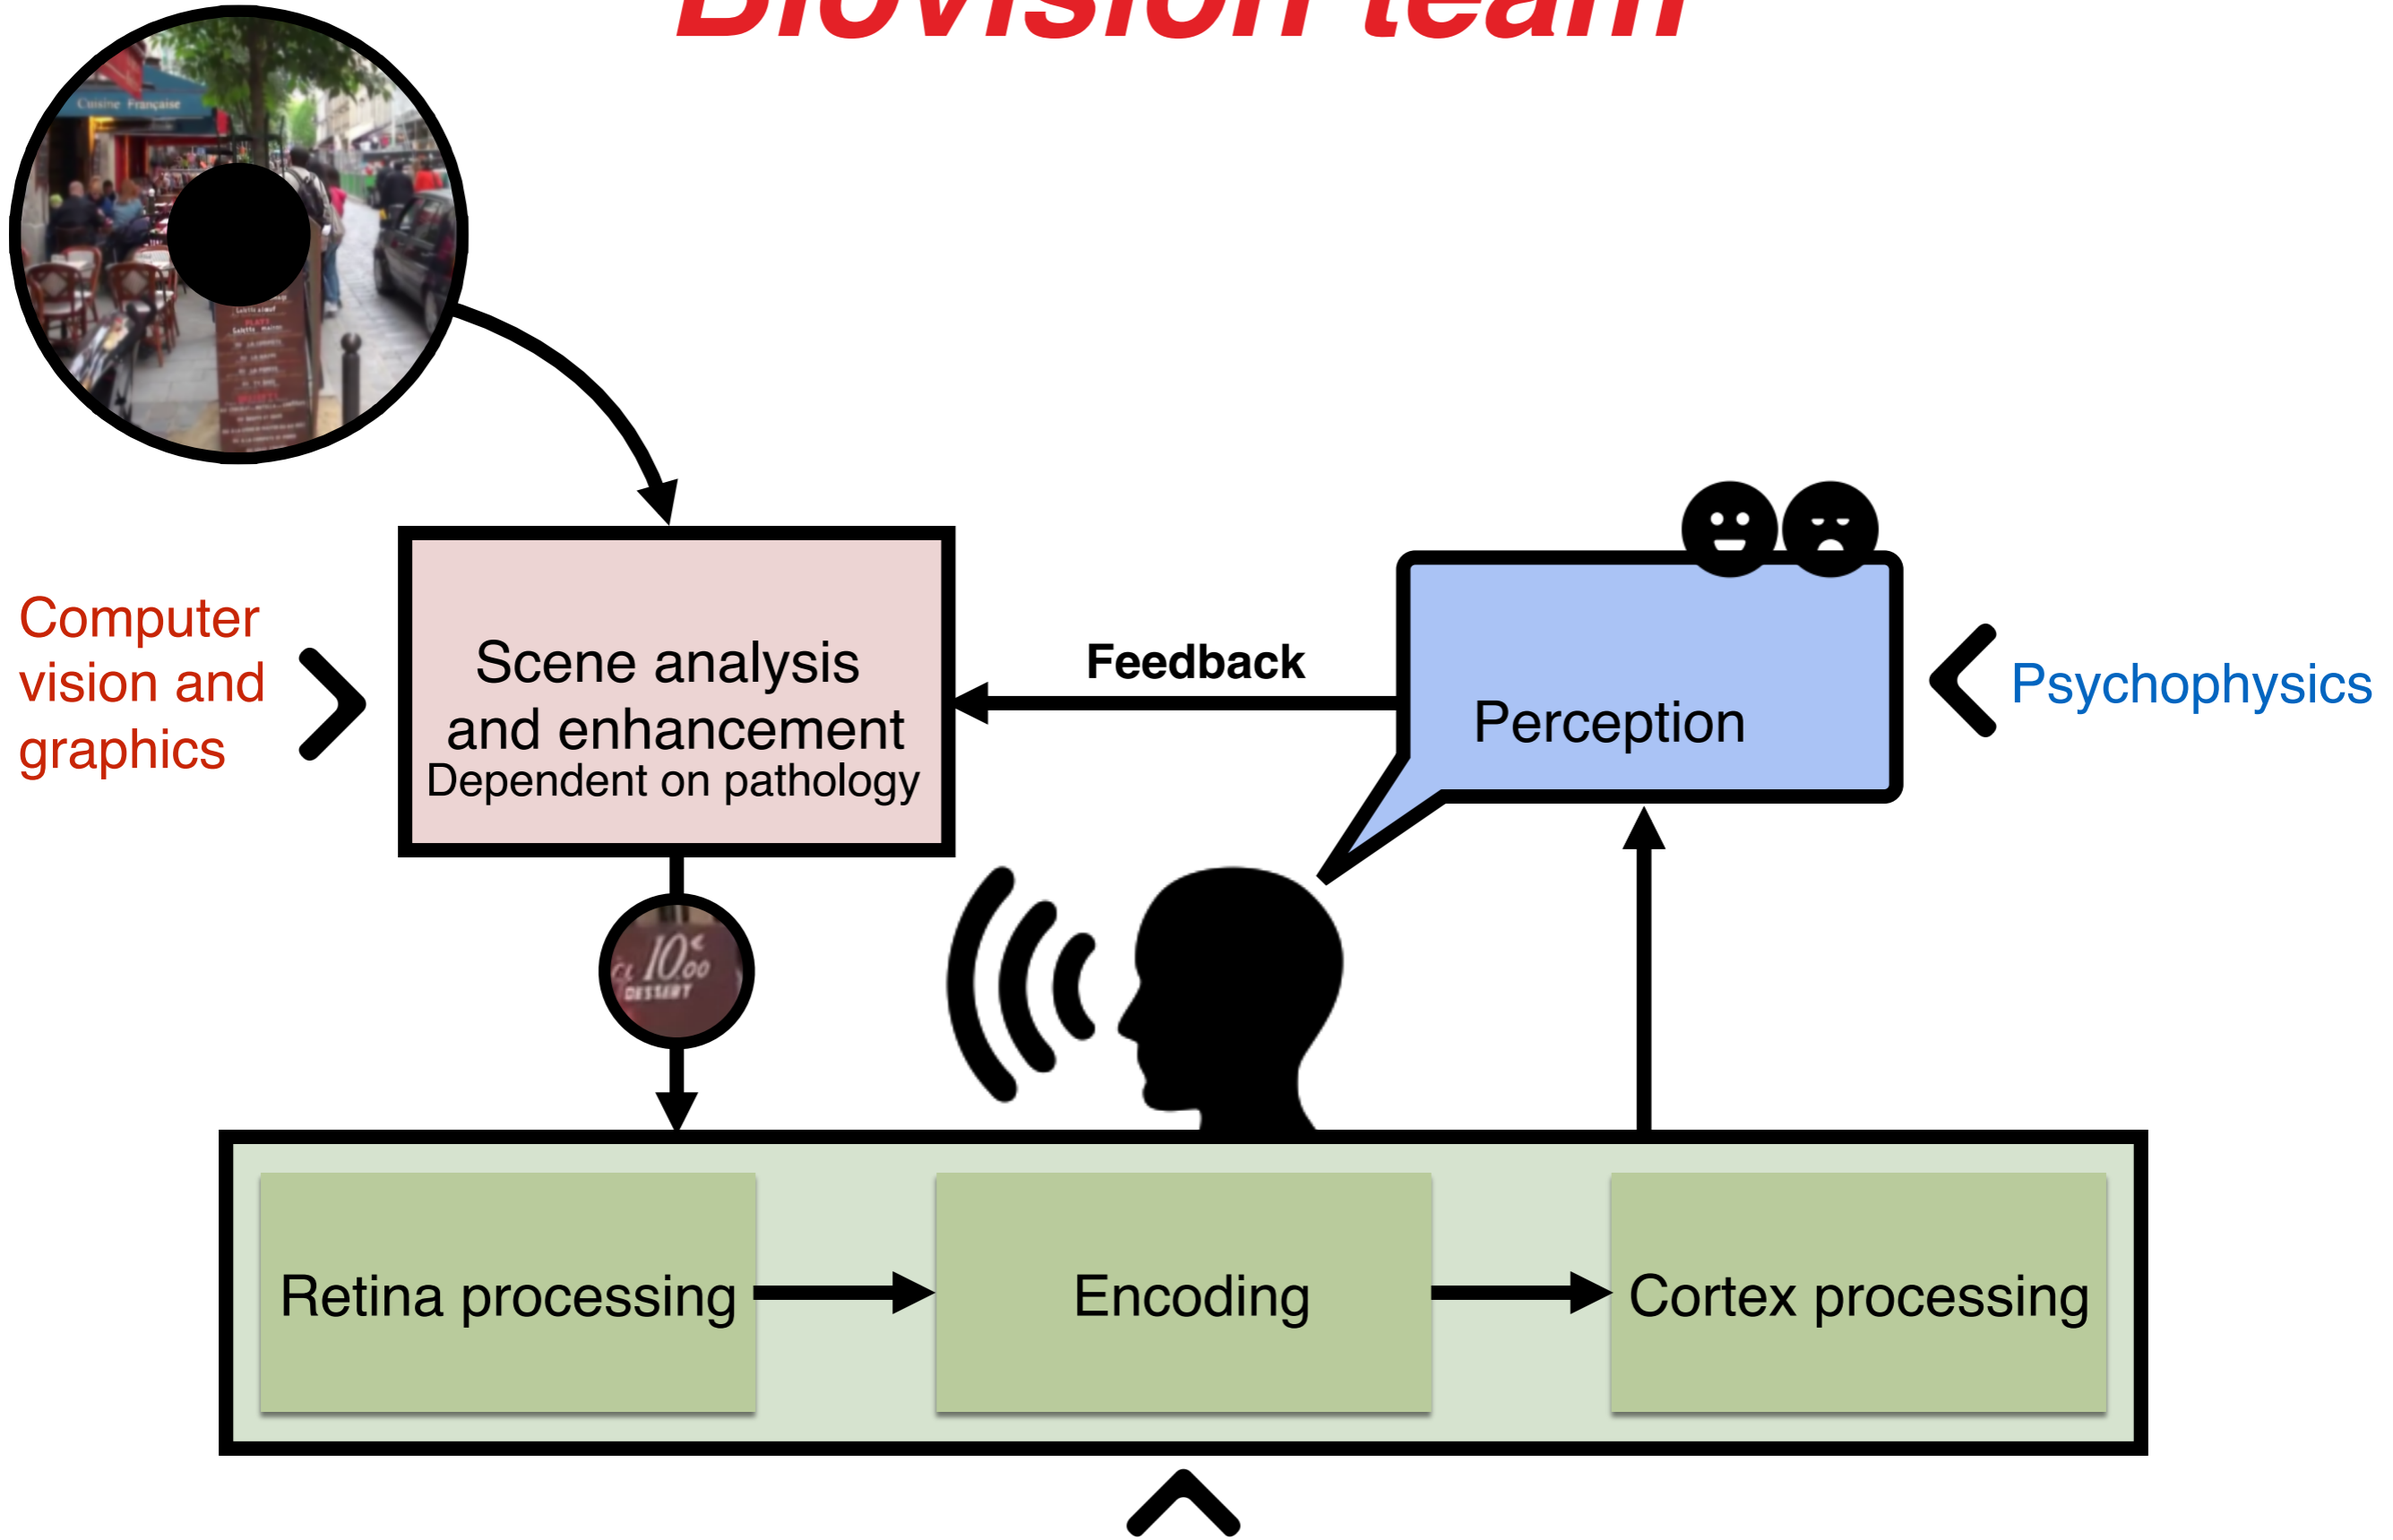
Biovision team

Cuisine Française

Computer vision and graphics

Scene analysis and enhancement
Dependent on pathology

Feedback

Perception

Psychophysics

10,00€
DESSERT

Retina processing

Encoding

Cortex processing